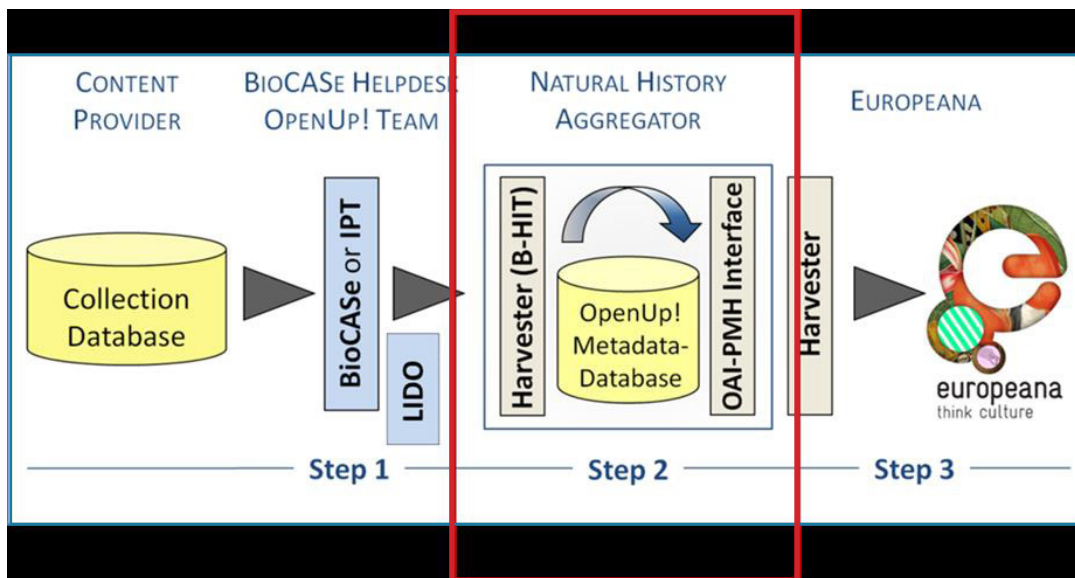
CONTENT PROVIDER

BIOCASE HELPDESK OPENUP! TEAM

NATURAL HISTORY AGGREGATOR

EUROPEANA

Collection Database

BioCASe or IPT

LIDO

Harvester (B-HIT)

OpenUp! Metadata-Database

OAI-PMH Interface

Harvester

europeana
think culture

Step 1

Step 2

Step 3